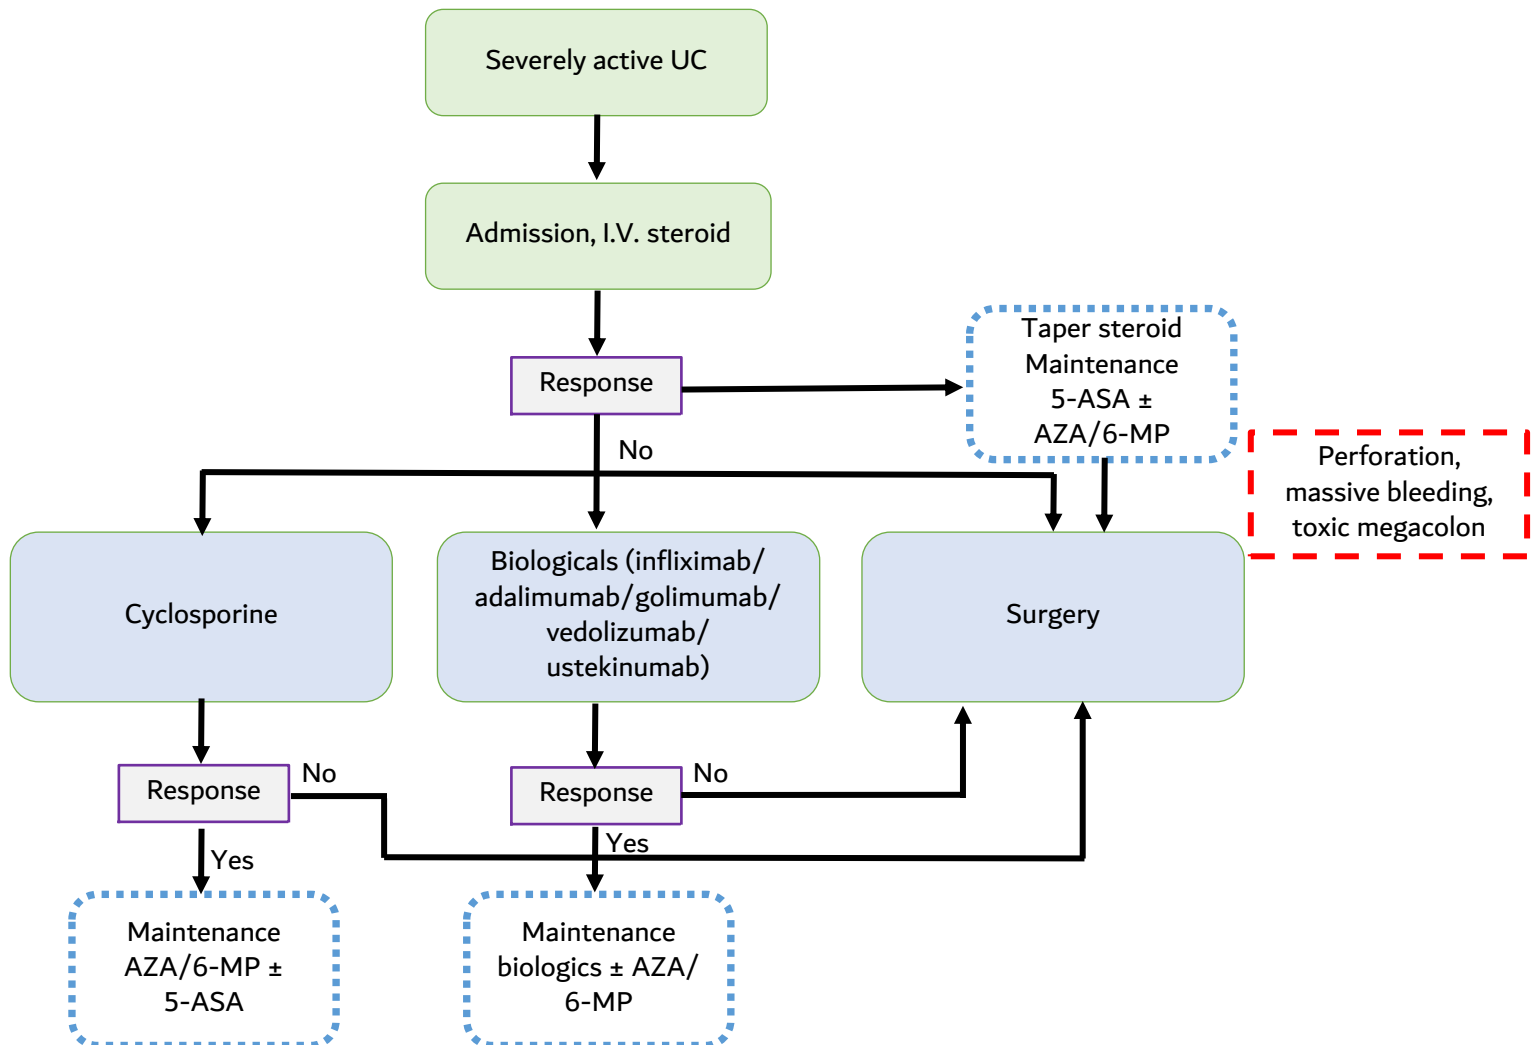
Severely active UC

Admission, I.V. steroid

Response

Taper steroid
Maintenance
5-ASA ±
AZA/6-MP

No

Perforation, massive bleeding, toxic megacolon

Cyclosporine

Biologicals (infliximab/ adalimumab/golimumab/ vedolizumab/ ustekinumab)

Surgery

Response

No

Response

No

Yes

Yes

Maintenance
AZA/6-MP ±
5-ASA

Maintenance
biologics ± AZA/
6-MP